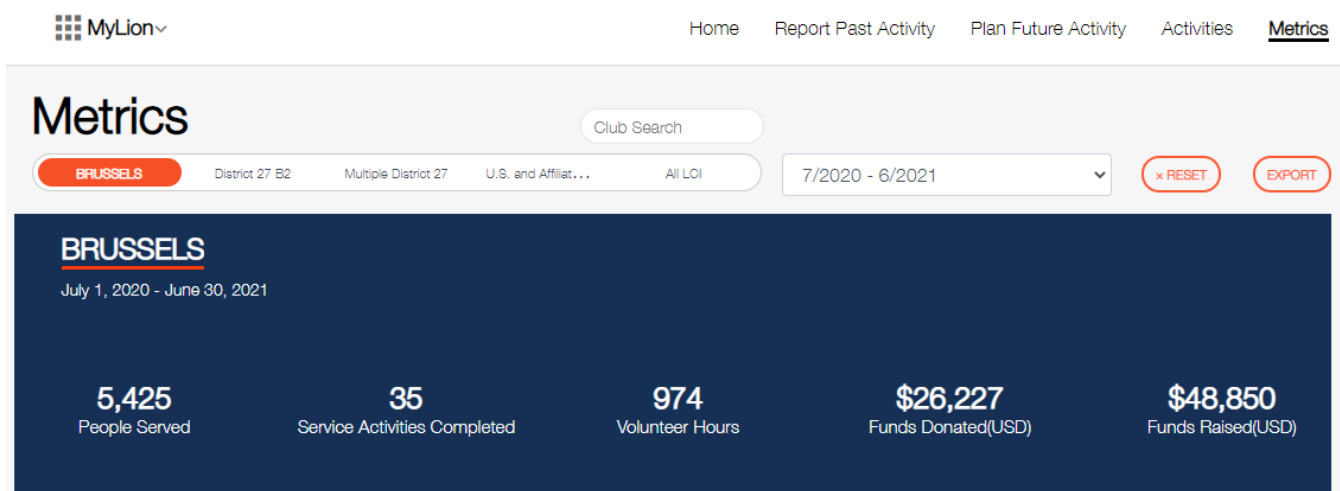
MyLion

Home Report Past Activity Plan Future Activity Activities Metrics

Metrics

Club Search

BRUSSELS District 27 B2 Multiple District 27 U.S. and Affiliat... All LOI

7/2020 - 6/2021

× RESET

EXPORT

BRUSSELS

July 1, 2020 - June 30, 2021

5,425
People Served

35
Service Activities Completed

974
Volunteer Hours

$26,227
Funds Donated(USD)

$48,850
Funds Raised(USD)